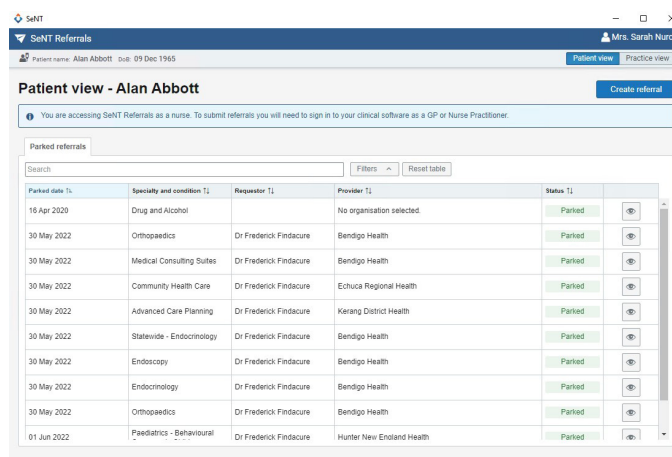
SeNT

SeNT Referrals

Mrs. Sarah Nurs

Patient name: Alan Abbott DoB: 09 Dec 1965

Patient view Practice view

Patient view - Alan Abbott

Create referral

You are accessing SeNT Referrals as a nurse. To submit referrals you will need to sign in to your clinical software as a GP or Nurse Practitioner.

Parked referrals

Search

Filters

Reset table

| Parked date | Specialty and condition | Requestor | Provider | Status | |
|---|---|---|---|---|---|
| 16 Apr 2020 | Drug and Alcohol | | No organisation selected. | Parked | |
| 30 May 2022 | Orthopaedics | Dr Frederick Findacure | Bendigo Health | Parked | |
| 30 May 2022 | Medical Consulting Suites | Dr Frederick Findacure | Bendigo Health | Parked | |
| 30 May 2022 | Community Health Care | Dr Frederick Findacure | Echuca Regional Health | Parked | |
| 30 May 2022 | Advanced Care Planning | Dr Frederick Findacure | Kerang District Health | Parked | |
| 30 May 2022 | Statewide - Endocrinology | Dr Frederick Findacure | Bendigo Health | Parked | |
| 30 May 2022 | Endoscopy | Dr Frederick Findacure | Bendigo Health | Parked | |
| 30 May 2022 | Endocrinology | Dr Frederick Findacure | Bendigo Health | Parked | |
| 30 May 2022 | Orthopaedics | Dr Frederick Findacure | Bendigo Health | Parked | |
| 01 Jun 2022 | Paediatrics - Behavioural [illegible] | Dr Frederick Findacure | Hunter New England Health | Parked | |